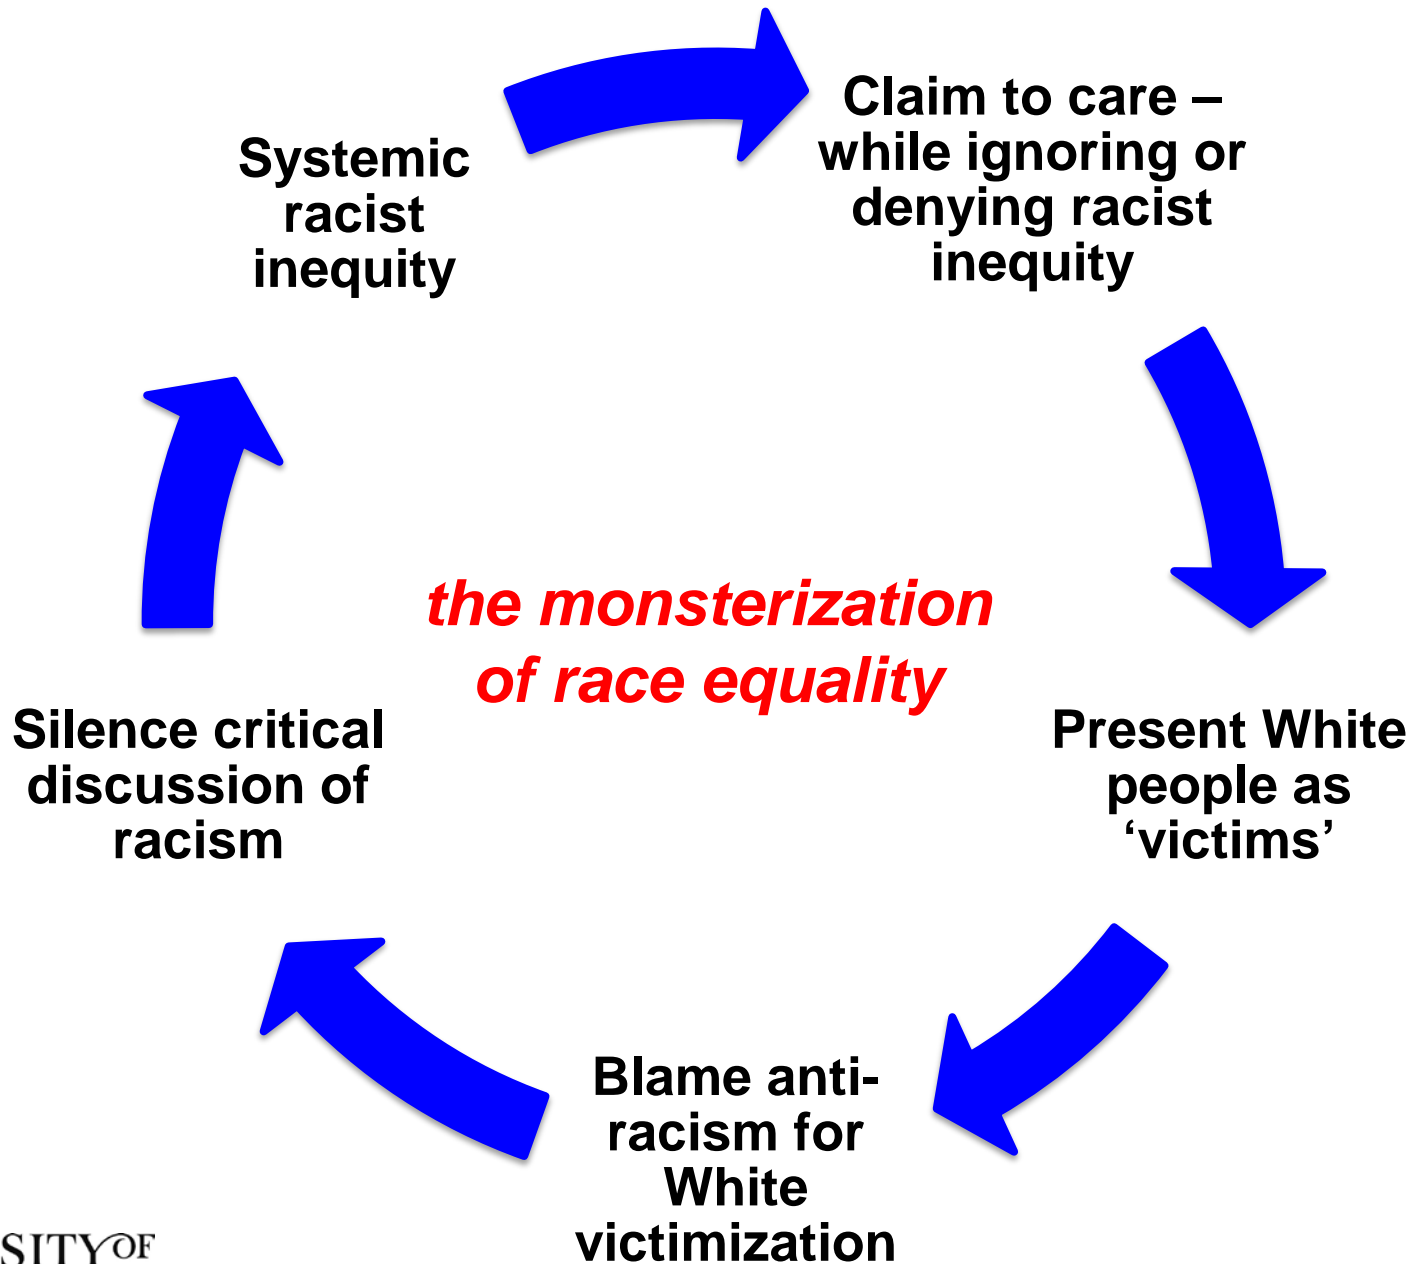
Systemic racist inequity

Claim to care – while ignoring or denying racist inequity

Present White people as 'victims'

Blame anti-racism for White victimization

Silence critical discussion of racism

the monsterization of race equality

SITY OF